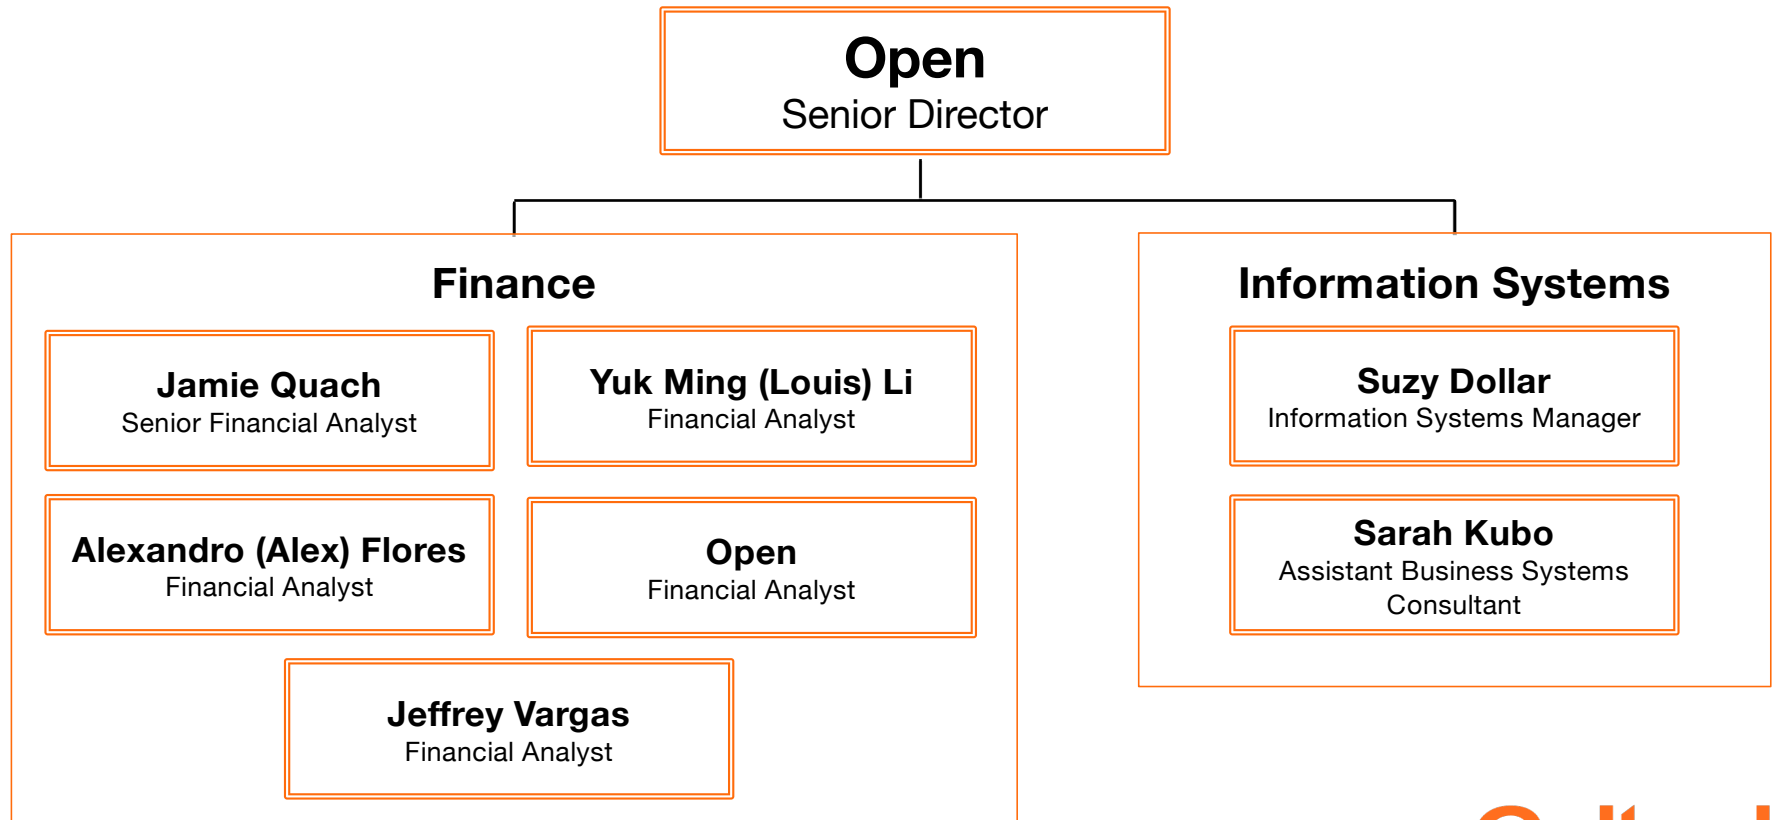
Open
Senior Director

Finance

Jamie Quach
Senior Financial Analyst

Yuk Ming (Louis) Li
Financial Analyst

Alexandro (Alex) Flores
Financial Analyst

Open
Financial Analyst

Jeffrey Vargas
Financial Analyst

Information Systems

Suzy Dollar
Information Systems Manager

Sarah Kubo
Assistant Business Systems Consultant

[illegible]